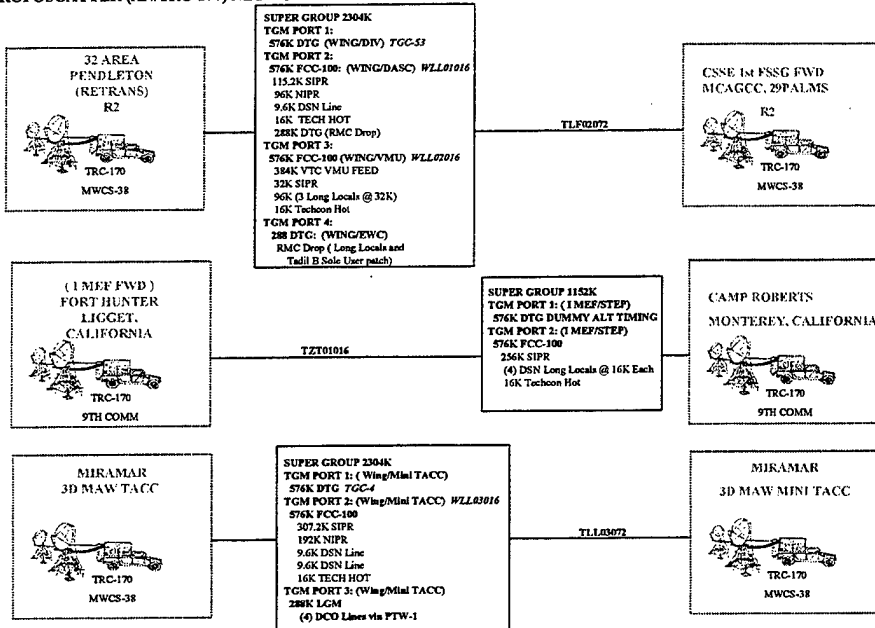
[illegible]

32 AREA PENDLETON (RETRANS) R2

TRC-170

MWCS-38

SUPER GROUP 2304K
TGM PORT 1:
576K DTG (WING/DIV) TGC-53
TGM PORT 2:
576K FCC-100: (WING/DASC) WLL01016
115.2K SIPR
96K NIPR
9.6K DSN Line
16K TECH HOT
288K DTG (RMC Drop)
TGM PORT 3:
576K FCC-100 (WING/VMU) WLL02016
384K VTC VMU FEED
32K SIPR
96K (3 Long Locals @ 32K)
16K Techcon Hot
TGM PORT 4:
288 DTG: (WING/EWC)
RMC Drop ( Long Locals and Tadil B Sole User patch)

TLF02072

CSSE 1st FSSG FWD MCAGCC, 29PALMS

R2

TRC-170

MWCS-38

( I MEF FWD ) FORT HUNTER LIGGET, CALIFORNIA

TRC-170

9TH COMM

TZT01016

SUPER GROUP 1152K
TGM PORT 1: ( I MEF/STEP)
576K DTG DUMMY ALT TIMING
TGM PORT 2: (I MEF/STEP)
576K FCC-100
256K SIPR
(4) DSN Long Locals @ 16K Each
16K Techcon Hot

CAMP ROBERTS MONTEREY, CALIFORNIA

TRC-170

9TH COMM

MIRAMAR 3D MAW TACC

TRC-170

MWCS-38

SUPER GROUP 2304K
TGM PORT 1: ( Wing/Mini TACC)
576K DTG TGC-4
TGM PORT 2: (Wing/Mini TACC) WLL03016
576K FCC-100
307.2K SIPR
192K NIPR
9.6K DSN Line
9.6K DSN Line
16K TECH HOT
TGM PORT 3: (Wing/Mini TACC)
288K LGM
(4) DCO Lines via PTW-1

TLL03072

MIRAMAR 3D MAW MINI TACC

TRC-170

MWCS-38